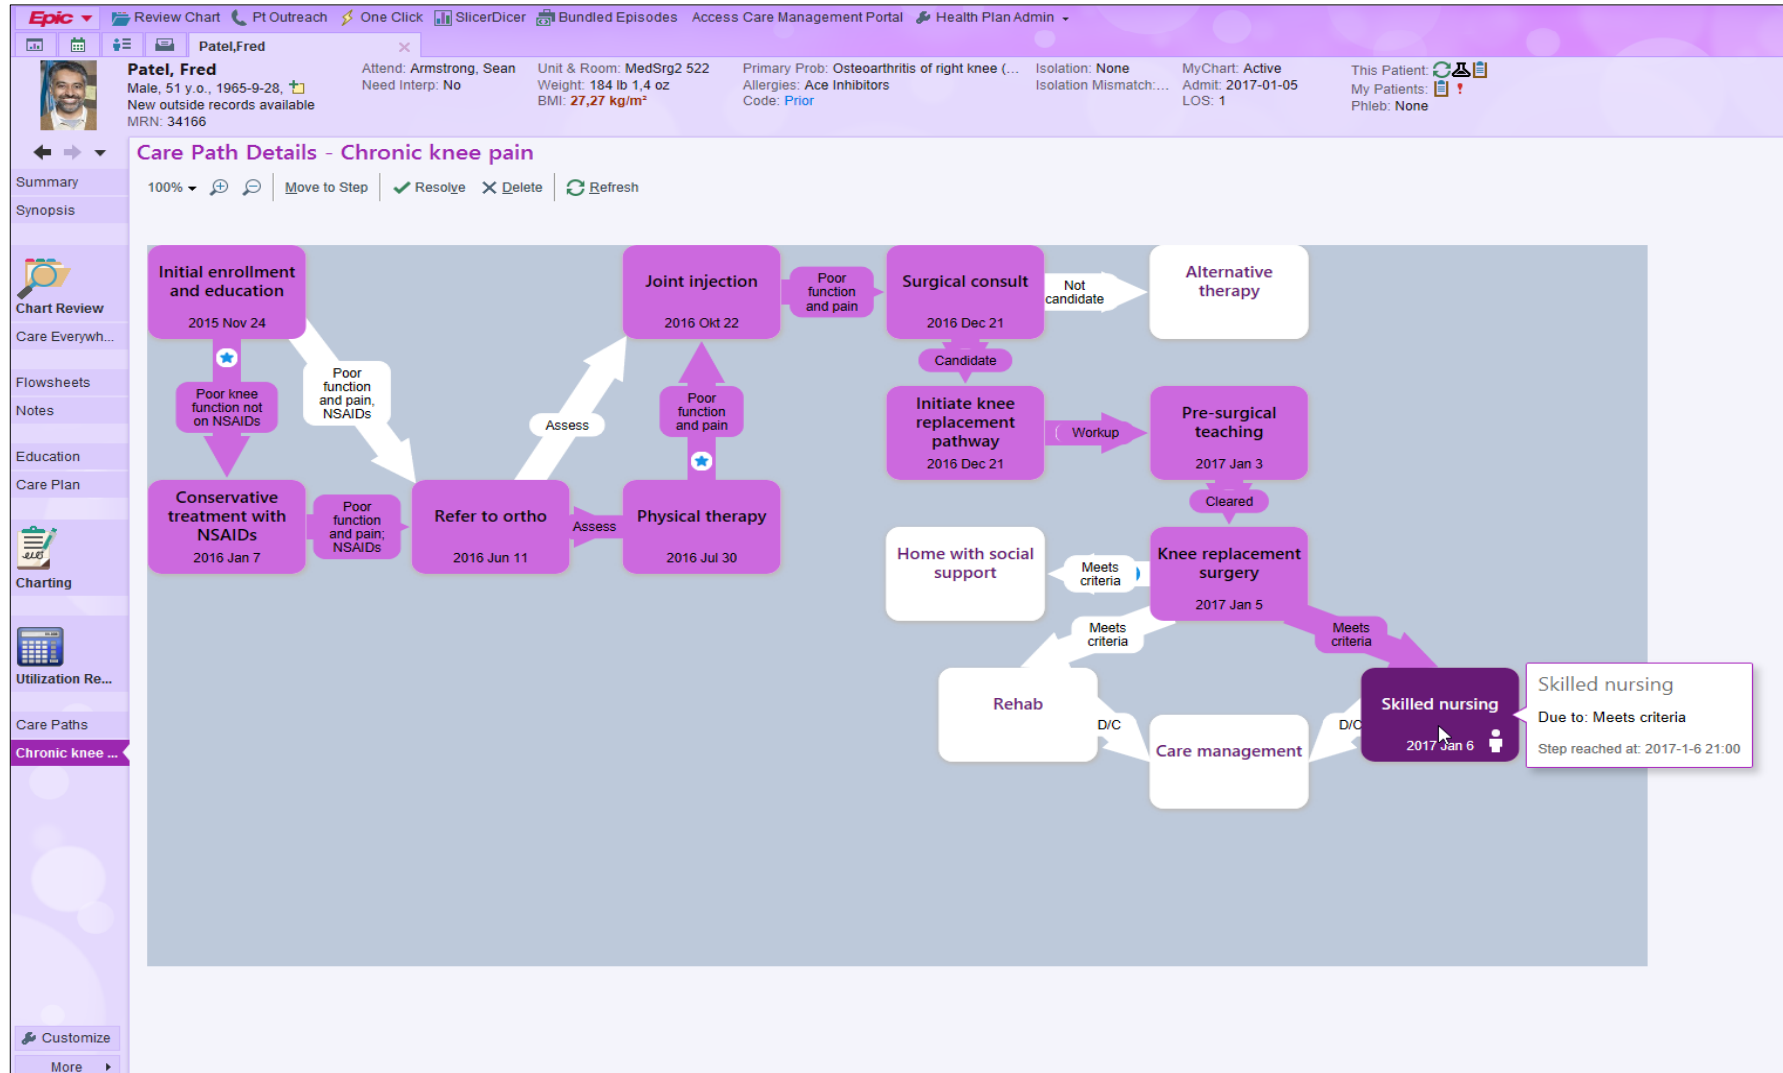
Epic Review Chart Pt Outreach One Click SlicerDicer Bundled Episodes Access Care Management Portal Health Plan Admin

Patel,Fred

Patel, Fred
Male, 51 y.o., 1965-9-28,
New outside records available
MRN: 34166

Attend: Armstrong, Sean
Need Interp: No

Unit & Room: MedSrg2 522
Weight: 184 lb 1,4 oz
BMI: 27,27 kg/m²

Primary Prob: Osteoarthritis of right knee (...
Allergies: Ace Inhibitors
Code: Prior

Isolation: None
Isolation Mismatch:...

MyChart: Active
Admit: 2017-01-05
LOS: 1

This Patient:
My Patients:
Phleb: None

Summary
Synopsis
Chart Review
Care Everywh...
Flowsheets
Notes
Education
Care Plan
Charting
Utilization Re...
Care Paths
Chronic knee ...
Customize
More

Care Path Details - Chronic knee pain

100% Move to Step Resolve Delete Refresh

Initial enrollment and education
2015 Nov 24

Poor knee function not on NSAIDs

Poor function and pain, NSAIDs

Conservative treatment with NSAIDs
2016 Jan 7

Poor function and pain; NSAIDs

Refer to ortho
2016 Jun 11

Assess

Assess

Joint injection
2016 Okt 22

Poor function and pain

Physical therapy
2016 Jul 30

Poor function and pain

Surgical consult
2016 Dec 21

Not candidate

Alternative therapy

Candidate

Initiate knee replacement pathway
2016 Dec 21

Workup

Pre-surgical teaching
2017 Jan 3

Cleared

Knee replacement surgery
2017 Jan 5

Meets criteria

Home with social support

Meets criteria

Meets criteria

Rehab

D/C

Care management

D/C

Skilled nursing
2017 Jan 6

Skilled nursing
Due to: Meets criteria
Step reached at: 2017-1-6 21:00